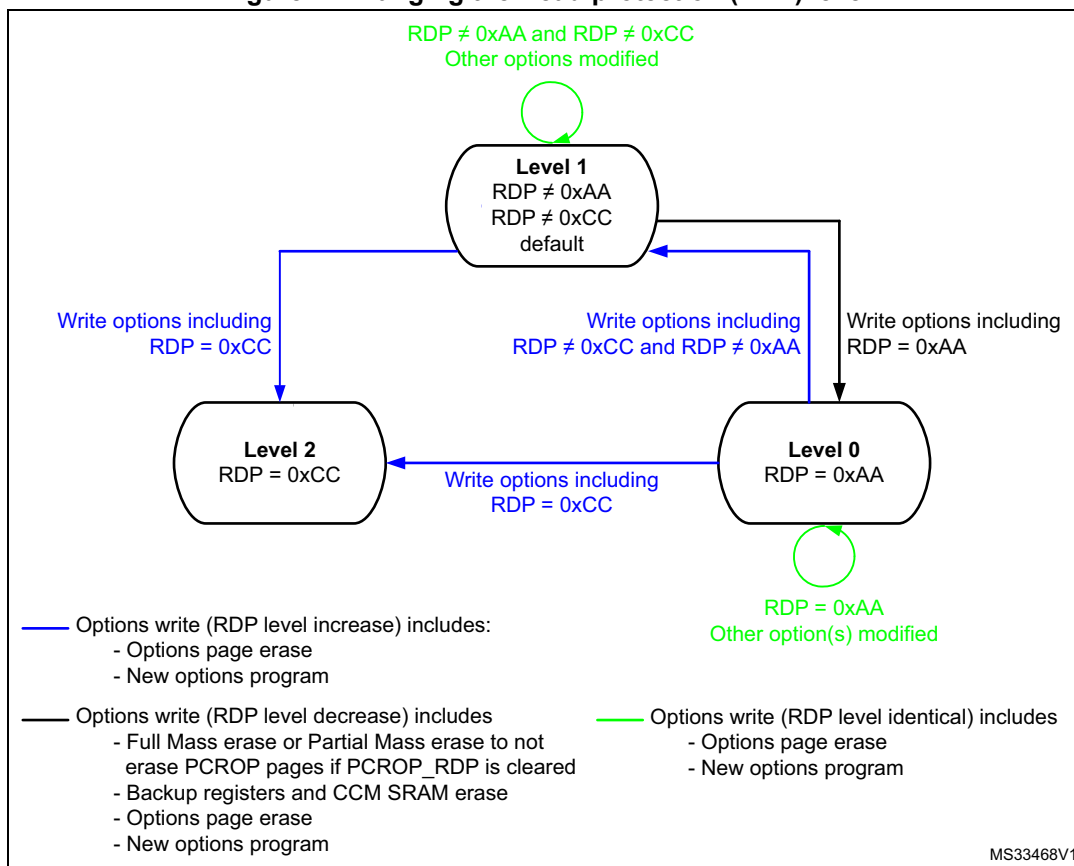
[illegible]

RDP ≠ 0xAA and RDP ≠ 0xCC
Other options modified

Level 1
RDP ≠ 0xAA
RDP ≠ 0xCC
default

Write options including
RDP = 0xCC

Write options including
RDP ≠ 0xCC and RDP ≠ 0xAA

Write options including
RDP = 0xAA

Level 2
RDP = 0xCC

Write options including
RDP = 0xCC

Level 0
RDP = 0xAA

RDP = 0xAA
Other option(s) modified

Options write (RDP level increase) includes:
- Options page erase
- New options program

Options write (RDP level decrease) includes
- Full Mass erase or Partial Mass erase to not erase PCROP pages if PCROP_RDP is cleared
- Backup registers and CCM SRAM erase
- Options page erase
- New options program

Options write (RDP level identical) includes
- Options page erase
- New options program

MS33468V1